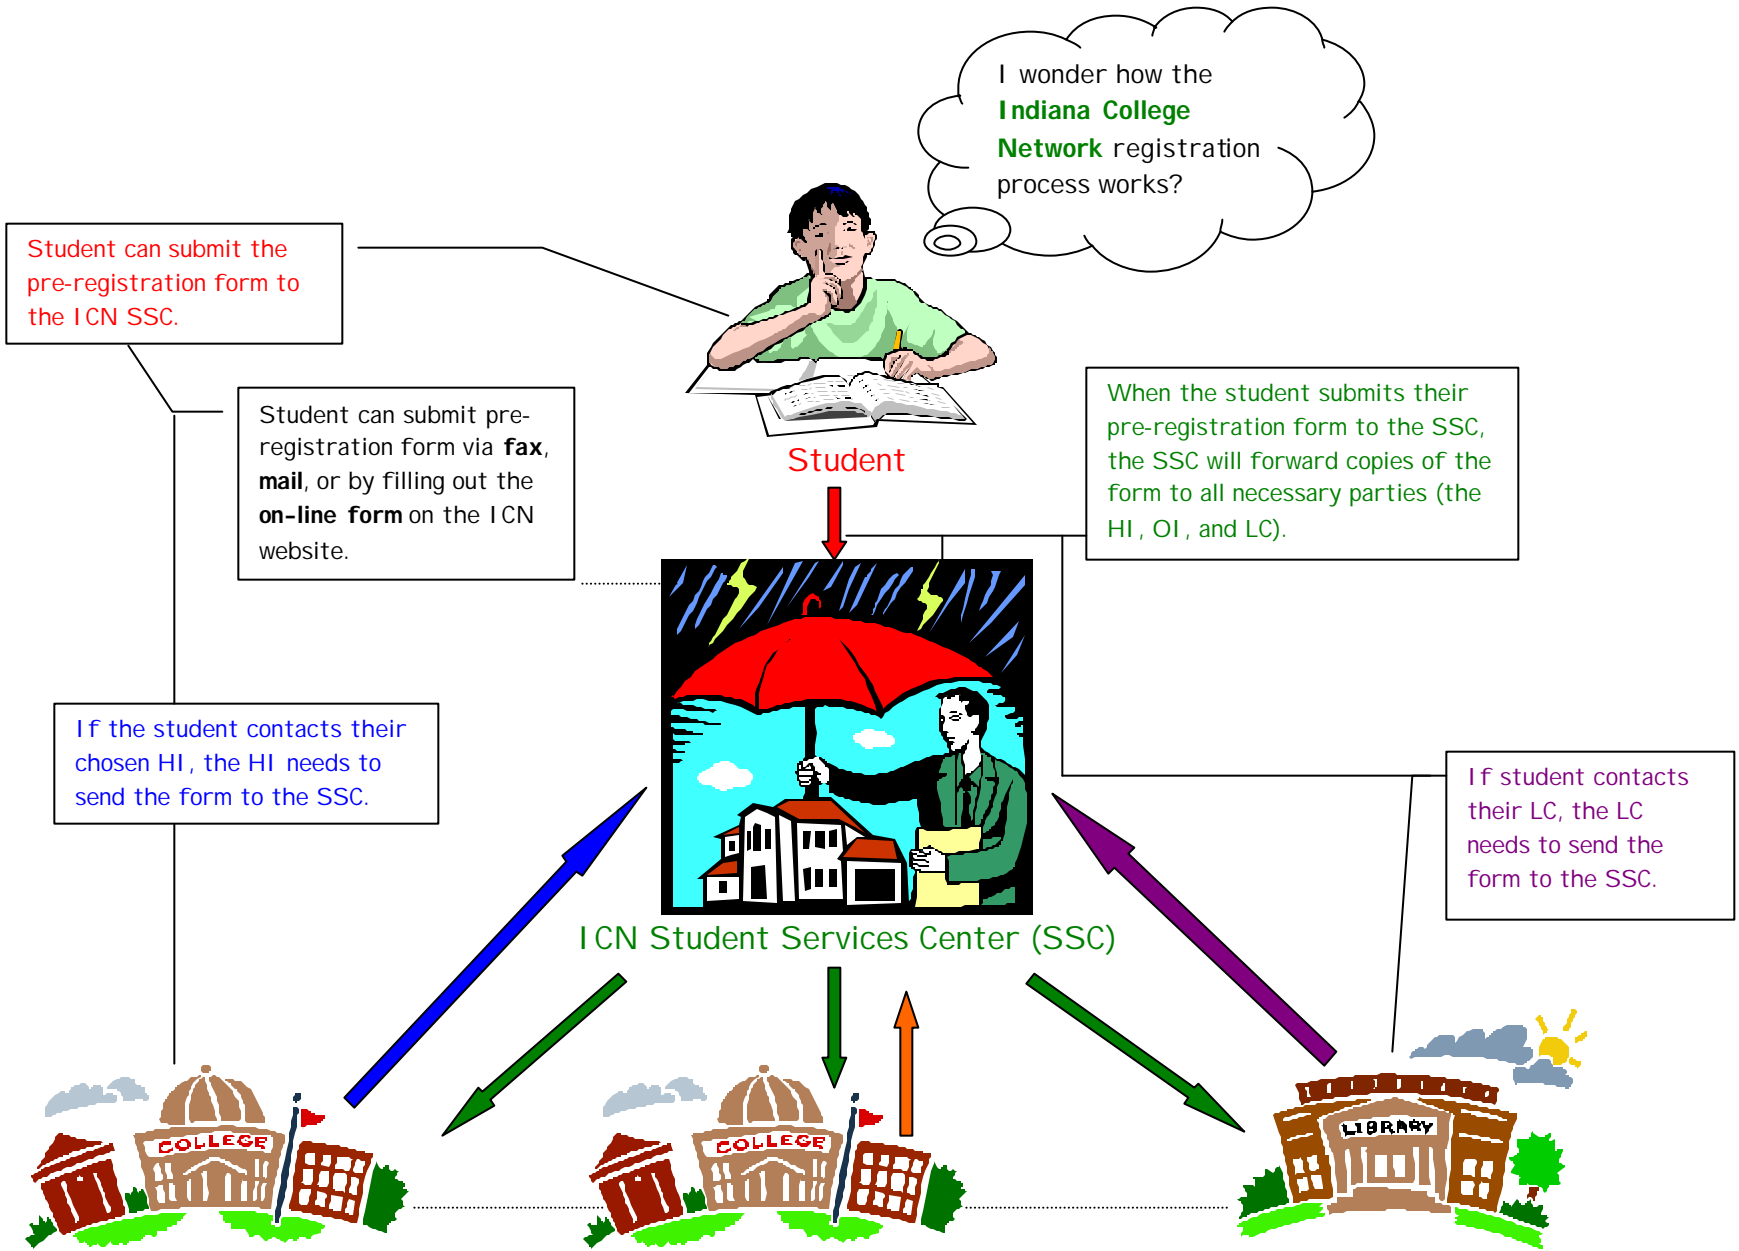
I wonder how the **Indiana College Network** registration process works?

Student can submit the pre-registration form to the ICN SSC.

Student can submit pre-registration form via **fax**, **mail**, or by filling out the **on-line form** on the ICN website.

Student

When the student submits their pre-registration form to the SSC, the SSC will forward copies of the form to all necessary parties (the HI, OI, and LC).

If the student contacts their chosen HI, the HI needs to send the form to the SSC.

If student contacts their LC, the LC needs to send the form to the SSC.

ICN Student Services Center (SSC)

COLLEGE

COLLEGE

LIBRARY